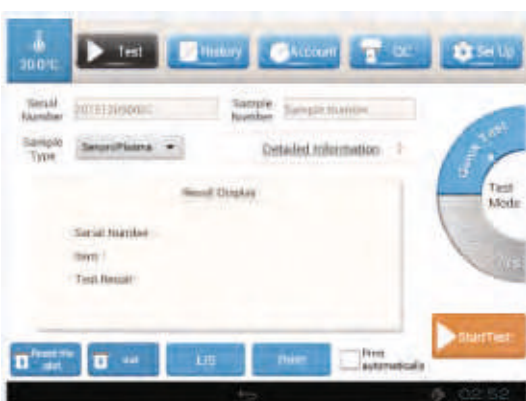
20.0°C

Test

History

Account

QC

Set Up

Serial Number

2015120500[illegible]

Sample Number

Sample Number

Sample Type

Serum/Plasma

Detailed Information

Result Display

Serial Number :

Item :

Test Result :

Quick Test

Test Mode

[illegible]

StartTest

Read the card

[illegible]

LIS

Print

Print automatically

02:52